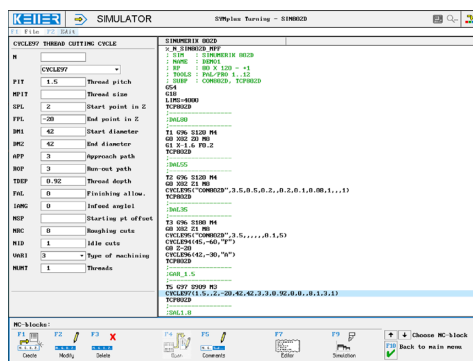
KELLER SIMULATOR SYMplus Turning - SIM802D

F1 File F2 Edit

CYCLE97 THREAD CUTTING CYCLE

| | | |
|---|---|---|
| N | | |
| | CYCLE97 | |
| PIT | 1.5 | Thread pitch |
| MPIT | | Thread size |
| SPL | 2 | Start point in Z |
| FPL | -20 | End point in Z |
| DM1 | 42 | Start diameter |
| DM2 | 42 | End diameter |
| APP | 3 | Approach path |
| ROP | 3 | Run-out path |
| TDEP | 0.92 | Thread depth |
| FAL | 0 | Finishing allow. |
| IANG | 0 | Infeed angle |
| NSP | | Starting pt offset |
| NRC | 8 | Roughing cuts |
| NID | 1 | Idle cuts |
| VARI | 3 | Type of machining |
| NUMT | 1 | Threads |

SINUMERIK 802D
%_N_SIM802D_MPF
; SIM : SINUMERIK 802D
; NAME : DEMO1
; RP : 80 X 120 * +1
; TOOLS : PAL/PRO 1..12
; SUBP : CONRO2D, TCP802D
G54
G18
LIMS=4000
TCP802D

;DAL80

T1 G96 S120 M4
G0 X82 Z0 M8
G1 X-1.6 F0.2
TCP802D

;DAL55

T2 G96 S120 M4
G0 X82 Z1 M8
CYCLE95("CONRO2D",3.5,0.5,0.2,,0.2,0.1,0.08,1,,,1)
TCP802D

;DAL35

T3 G96 S180 M4
G0 X82 Z1 M8
CYCLE95("CONRO2D",3.5,,,,,,0.1,5)
CYCLE94(45,-60,"F")
G0 Z-20
CYCLE96(42,-30,"A")
TCP802D

;GAB_1.5

T5 G97 S909 M3
CYCLE97(1.5,,2,-20,42,42,3,3,0.92,0,0,,8,1,3,1)
TCP802D

;SAL1.8

NC-blocks:

F1 Create
F2 Modify
F3 Delete
F4 Open
F5 Comments
F7 Editor
F9 Simulation
Choose NC-block
F10 Back to main menu